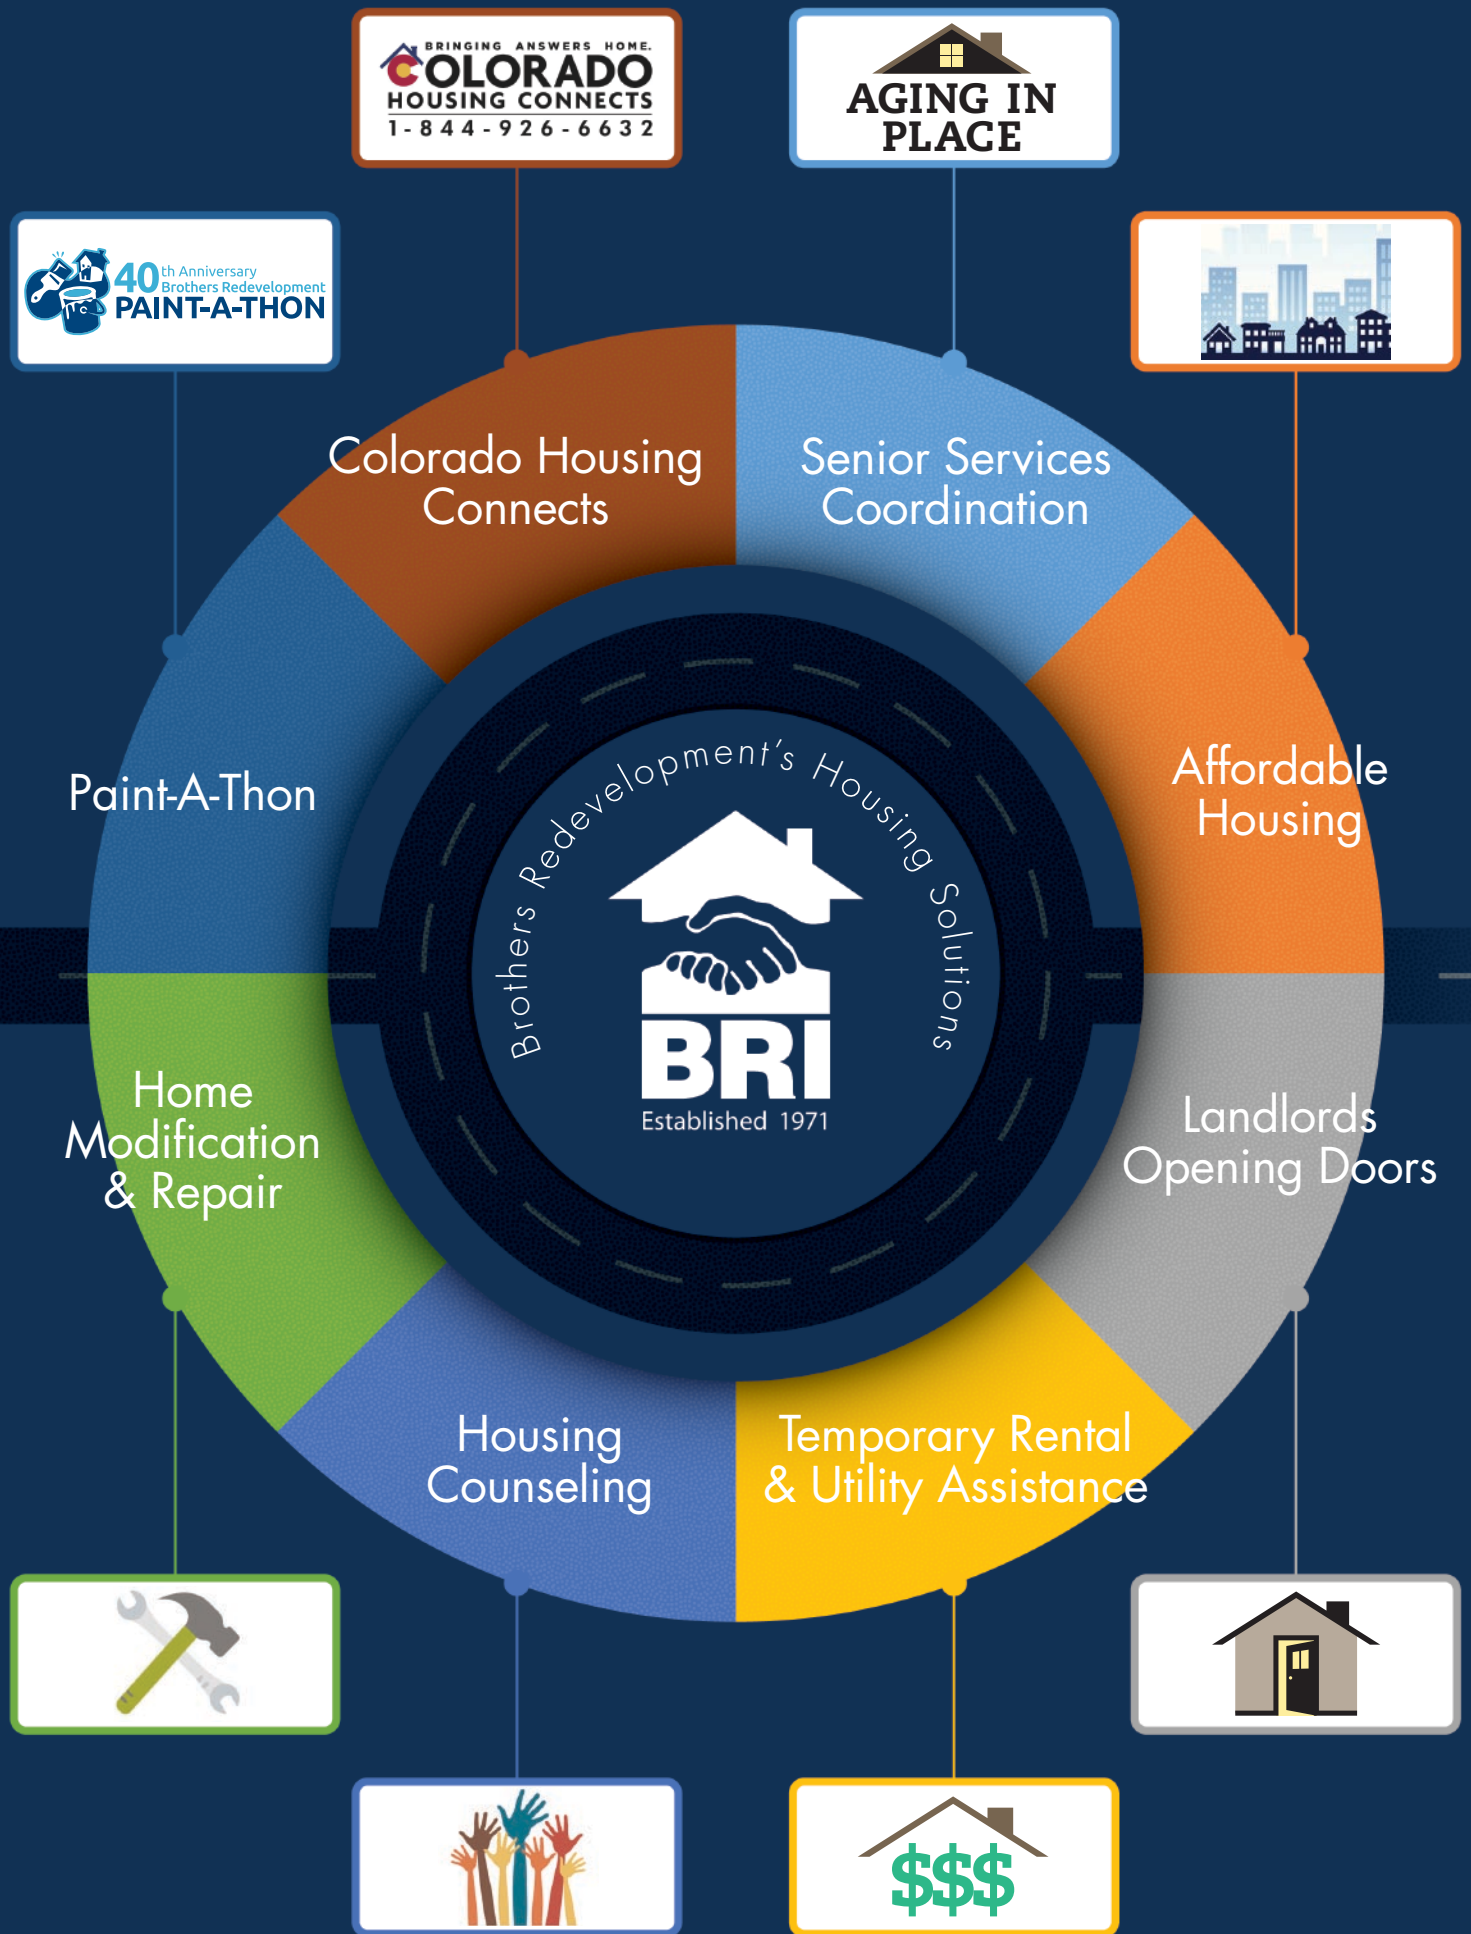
BRINGING ANSWERS HOME.
COLORADO
HOUSING CONNECTS
1-844-926-6632

AGING IN PLACE

40th Anniversary
Brothers Redevelopment
PAINT-A-THON

Colorado Housing Connects

Senior Services Coordination

Affordable Housing

Paint-A-Thon

Brothers Redevelopment's Housing Solutions

BRI
Established 1971

Home Modification & Repair

Landlords Opening Doors

Housing Counseling

Temporary Rental & Utility Assistance

$$$